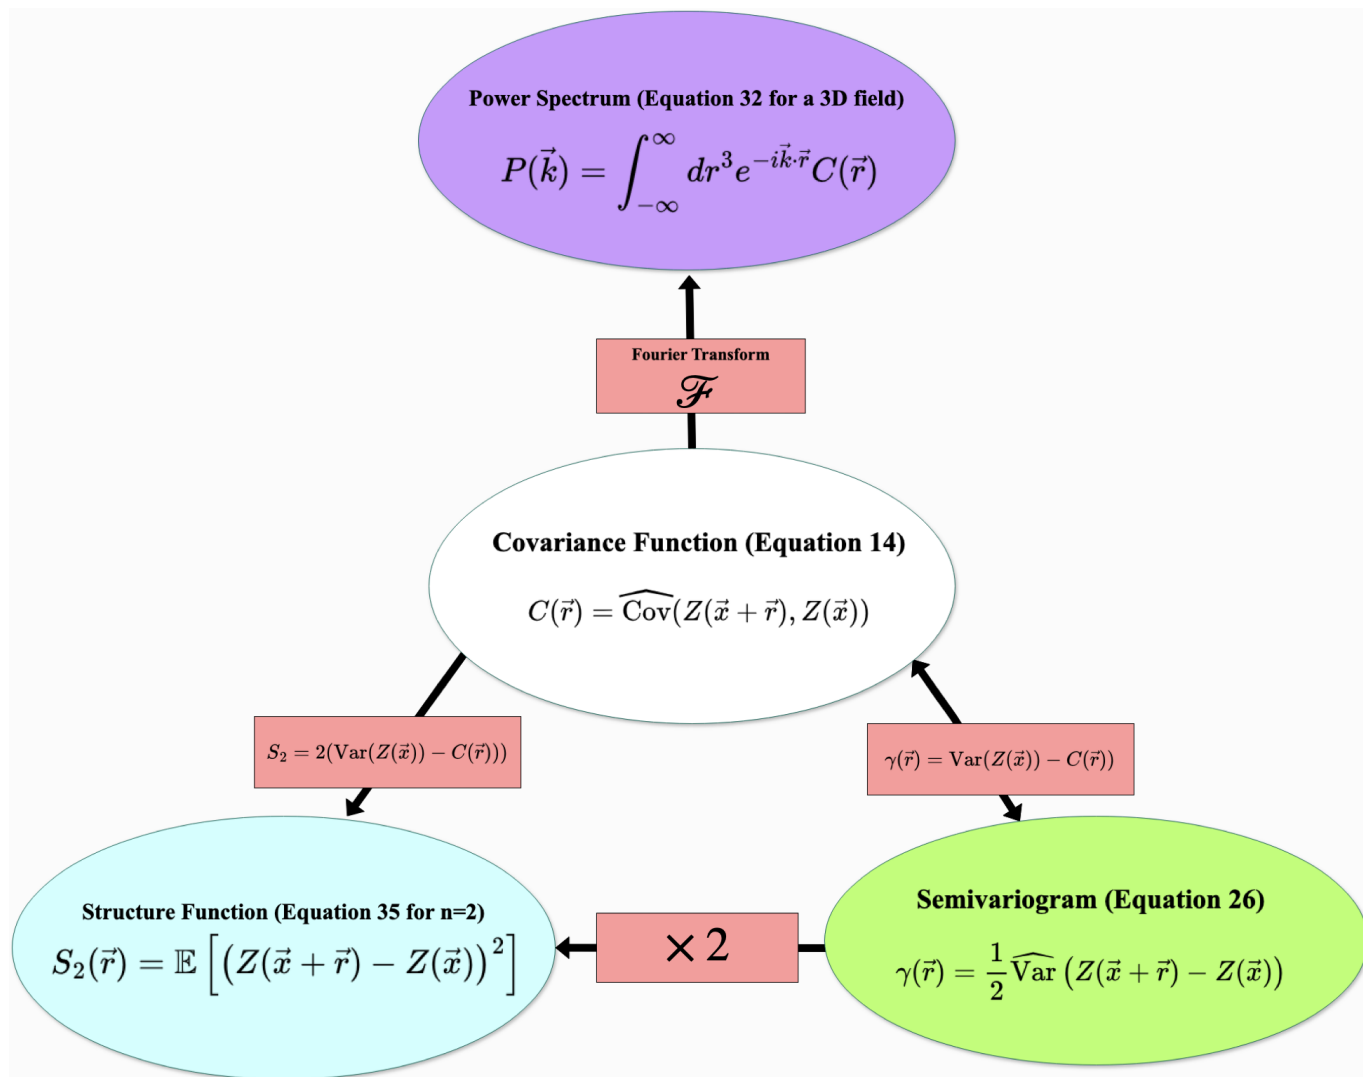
Power Spectrum (Equation 32 for a 3D field)

$P(\vec{k}) = \int_{-\infty}^{\infty} dr^3 e^{-i\vec{k}\cdot\vec{r}} C(\vec{r})$

Fourier Transform

$\mathscr{F}$

Covariance Function (Equation 14)

$C(\vec{r}) = \widehat{\text{Cov}}(Z(\vec{x}+\vec{r}), Z(\vec{x}))$

$S_2 = 2(\text{Var}(Z(\vec{x})) - C(\vec{r})))$

$\gamma(\vec{r}) = \text{Var}(Z(\vec{x})) - C(\vec{r}))$

Structure Function (Equation 35 for n=2)

$S_2(\vec{r}) = \mathbb{E}\left[\left(Z(\vec{x}+\vec{r}) - Z(\vec{x})\right)^2\right]$

$\times 2$

Semivariogram (Equation 26)

$\gamma(\vec{r}) = \frac{1}{2}\widehat{\text{Var}}\left(Z(\vec{x}+\vec{r}) - Z(\vec{x})\right)$